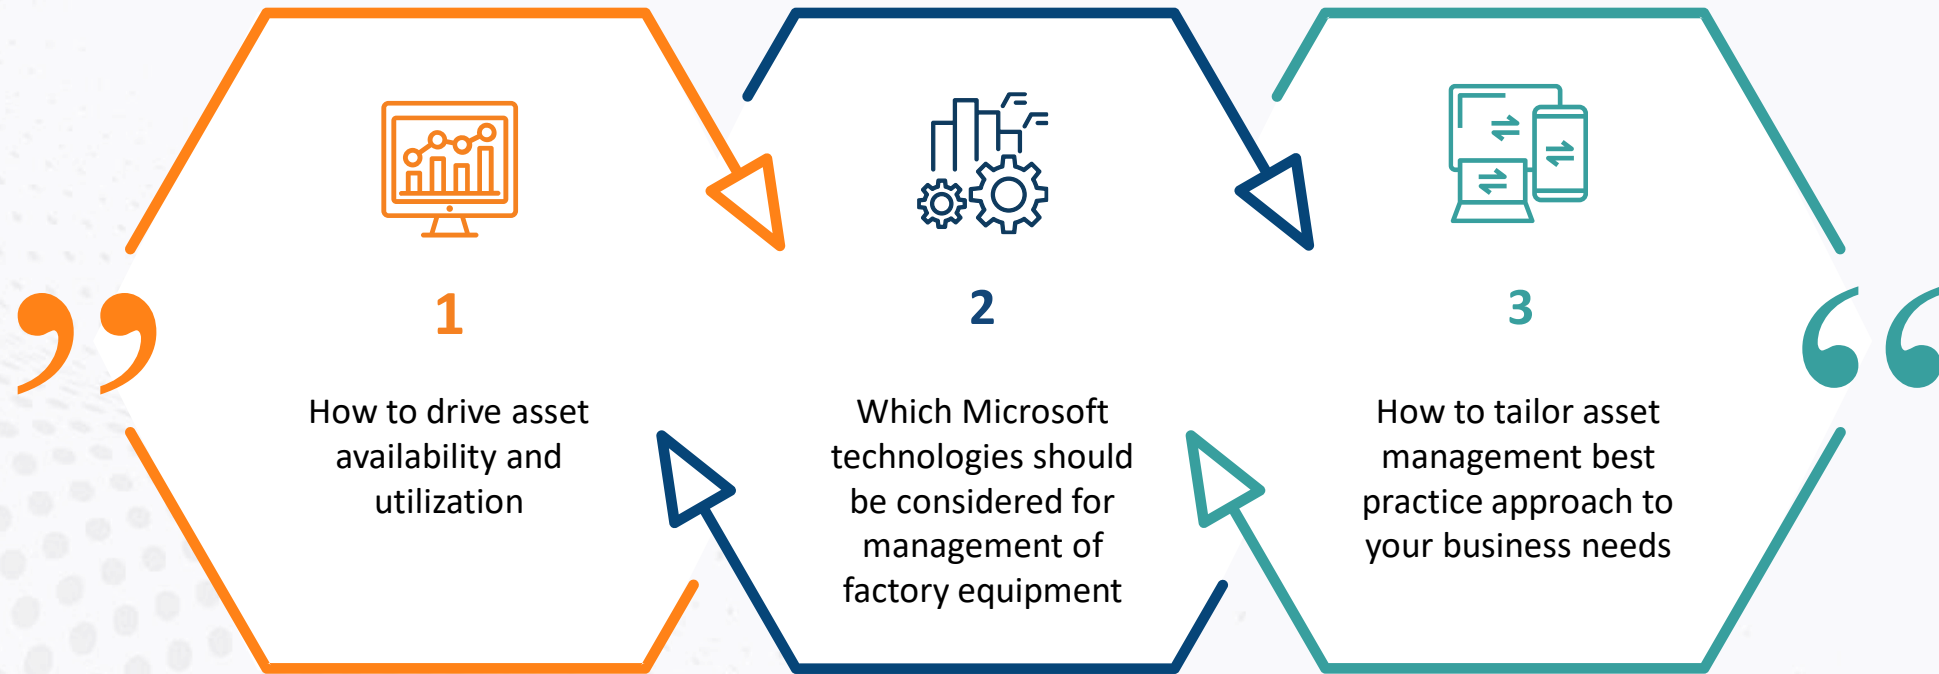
”

1

How to drive asset availability and utilization

2

Which Microsoft technologies should be considered for management of factory equipment

3

How to tailor asset management best practice approach to your business needs

“